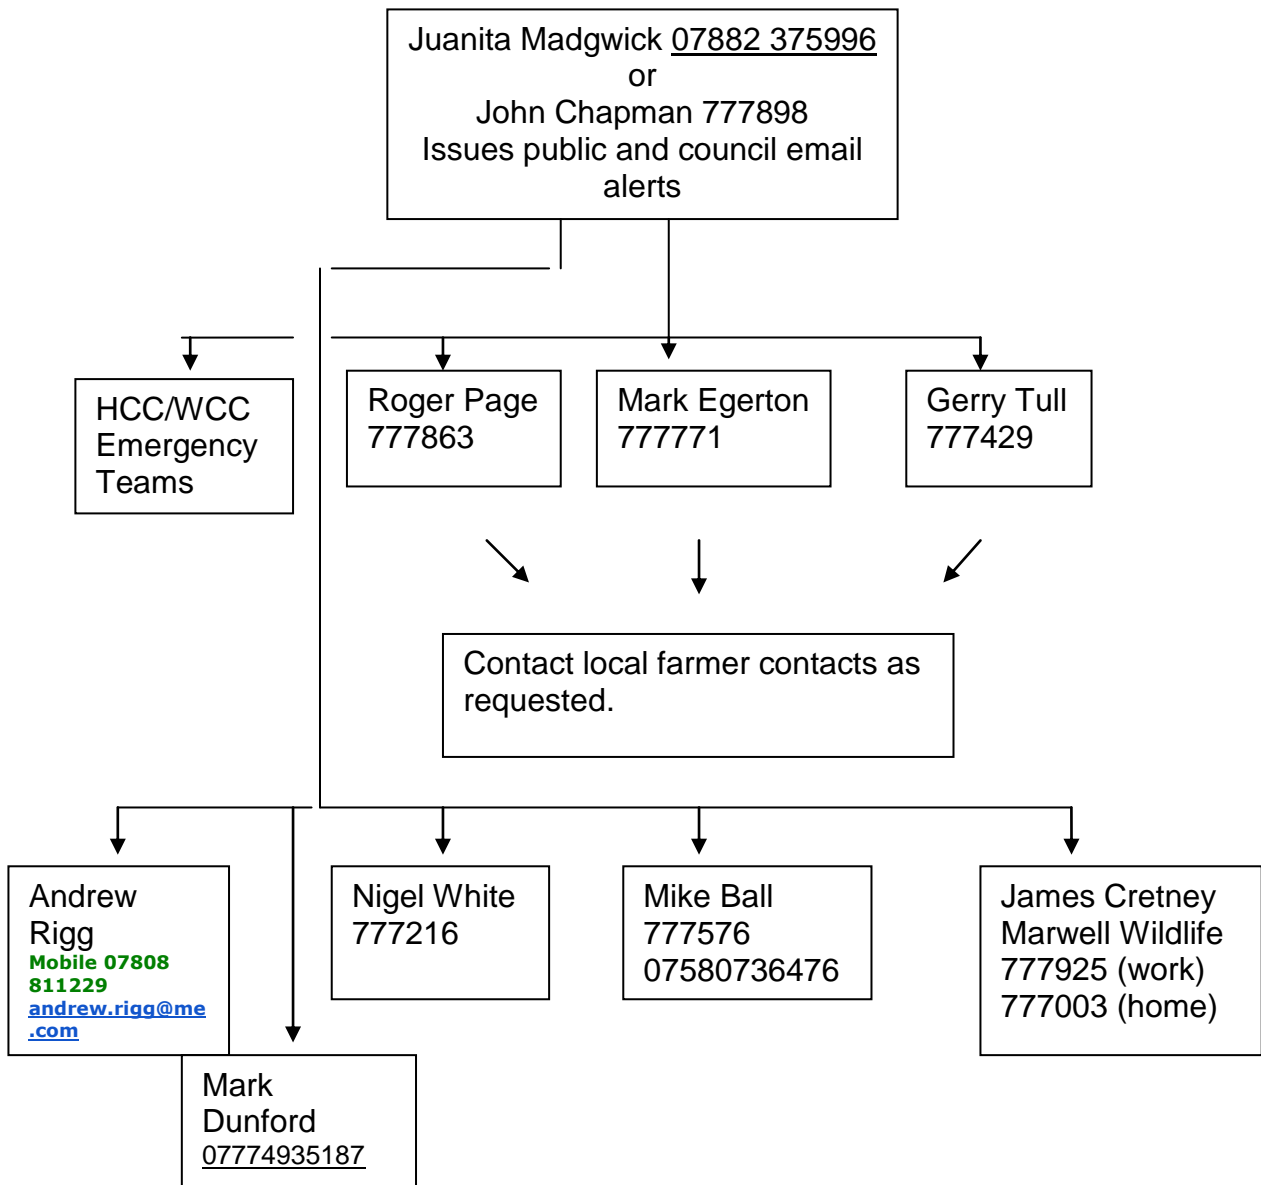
Juanita Madgwick 07882 375996
or
John Chapman 777898
Issues public and council email alerts

HCC/WCC Emergency Teams

Roger Page 777863

Mark Egerton 777771

Gerry Tull 777429

Contact local farmer contacts as requested.

Andrew Rigg
Mobile 07808 811229
andrew.rigg@me.com

Mark Dunford
07774935187

Nigel White 777216

Mike Ball
777576
07580736476

James Cretney
Marwell Wildlife
777925 (work)
777003 (home)